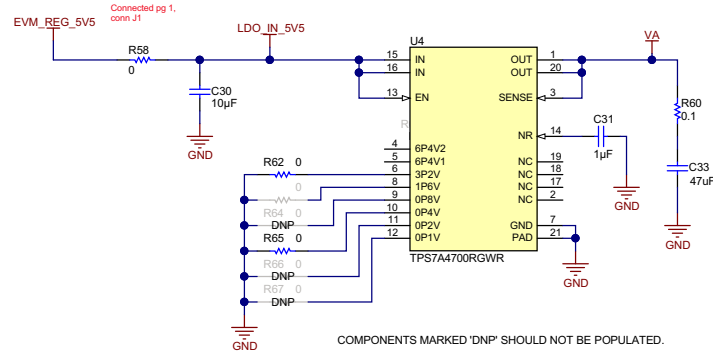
EVM_REG_5V5
Connected pg 1, conn J1
LDO_IN_5V5
VA
R58
0
C30
10µF
GND
U4
15 IN
16 IN
13 EN
OUT 1
OUT 20
SENSE 3
NR 14
C31
1µF
GND
R60
0.1
C33
47uF
GND
R
4 6P4V2
5 6P4V1
6 3P2V
8 1P6V
9 0P8V
10 0P4V
11 0P2V
12 0P1V
NC 19
NC 18
NC 17
NC 2
GND 7
PAD 21
R62 0
0
R64 0
DNP
R65 0
R66 0
DNP
R67 0
DNP
GND
GND
TPS7A4700RGWR
COMPONENTS MARKED 'DNP' SHOULD NOT BE POPULATED.